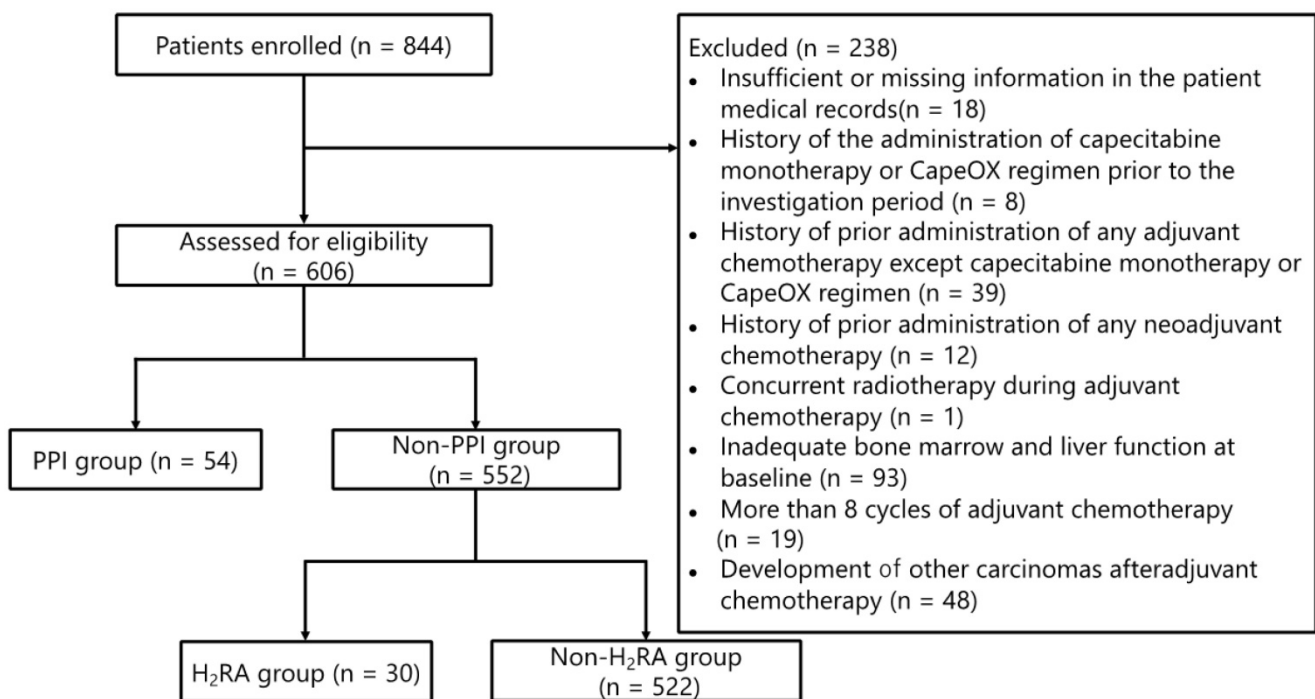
Patients enrolled (n = 844)

Excluded (n = 238)
- Insufficient or missing information in the patient medical records(n = 18)
- History of the administration of capecitabine monotherapy or CapeOX regimen prior to the investigation period (n = 8)
- History of prior administration of any adjuvant chemotherapy except capecitabine monotherapy or CapeOX regimen (n = 39)
- History of prior administration of any neoadjuvant chemotherapy (n = 12)
- Concurrent radiotherapy during adjuvant chemotherapy (n = 1)
- Inadequate bone marrow and liver function at baseline (n = 93)
- More than 8 cycles of adjuvant chemotherapy (n = 19)
- Development of other carcinomas afteradjuvant chemotherapy (n = 48)

Assessed for eligibility (n = 606)

PPI group (n = 54)

Non-PPI group (n = 552)

$H_2$RA group (n = 30)

Non-$H_2$RA group (n = 522)